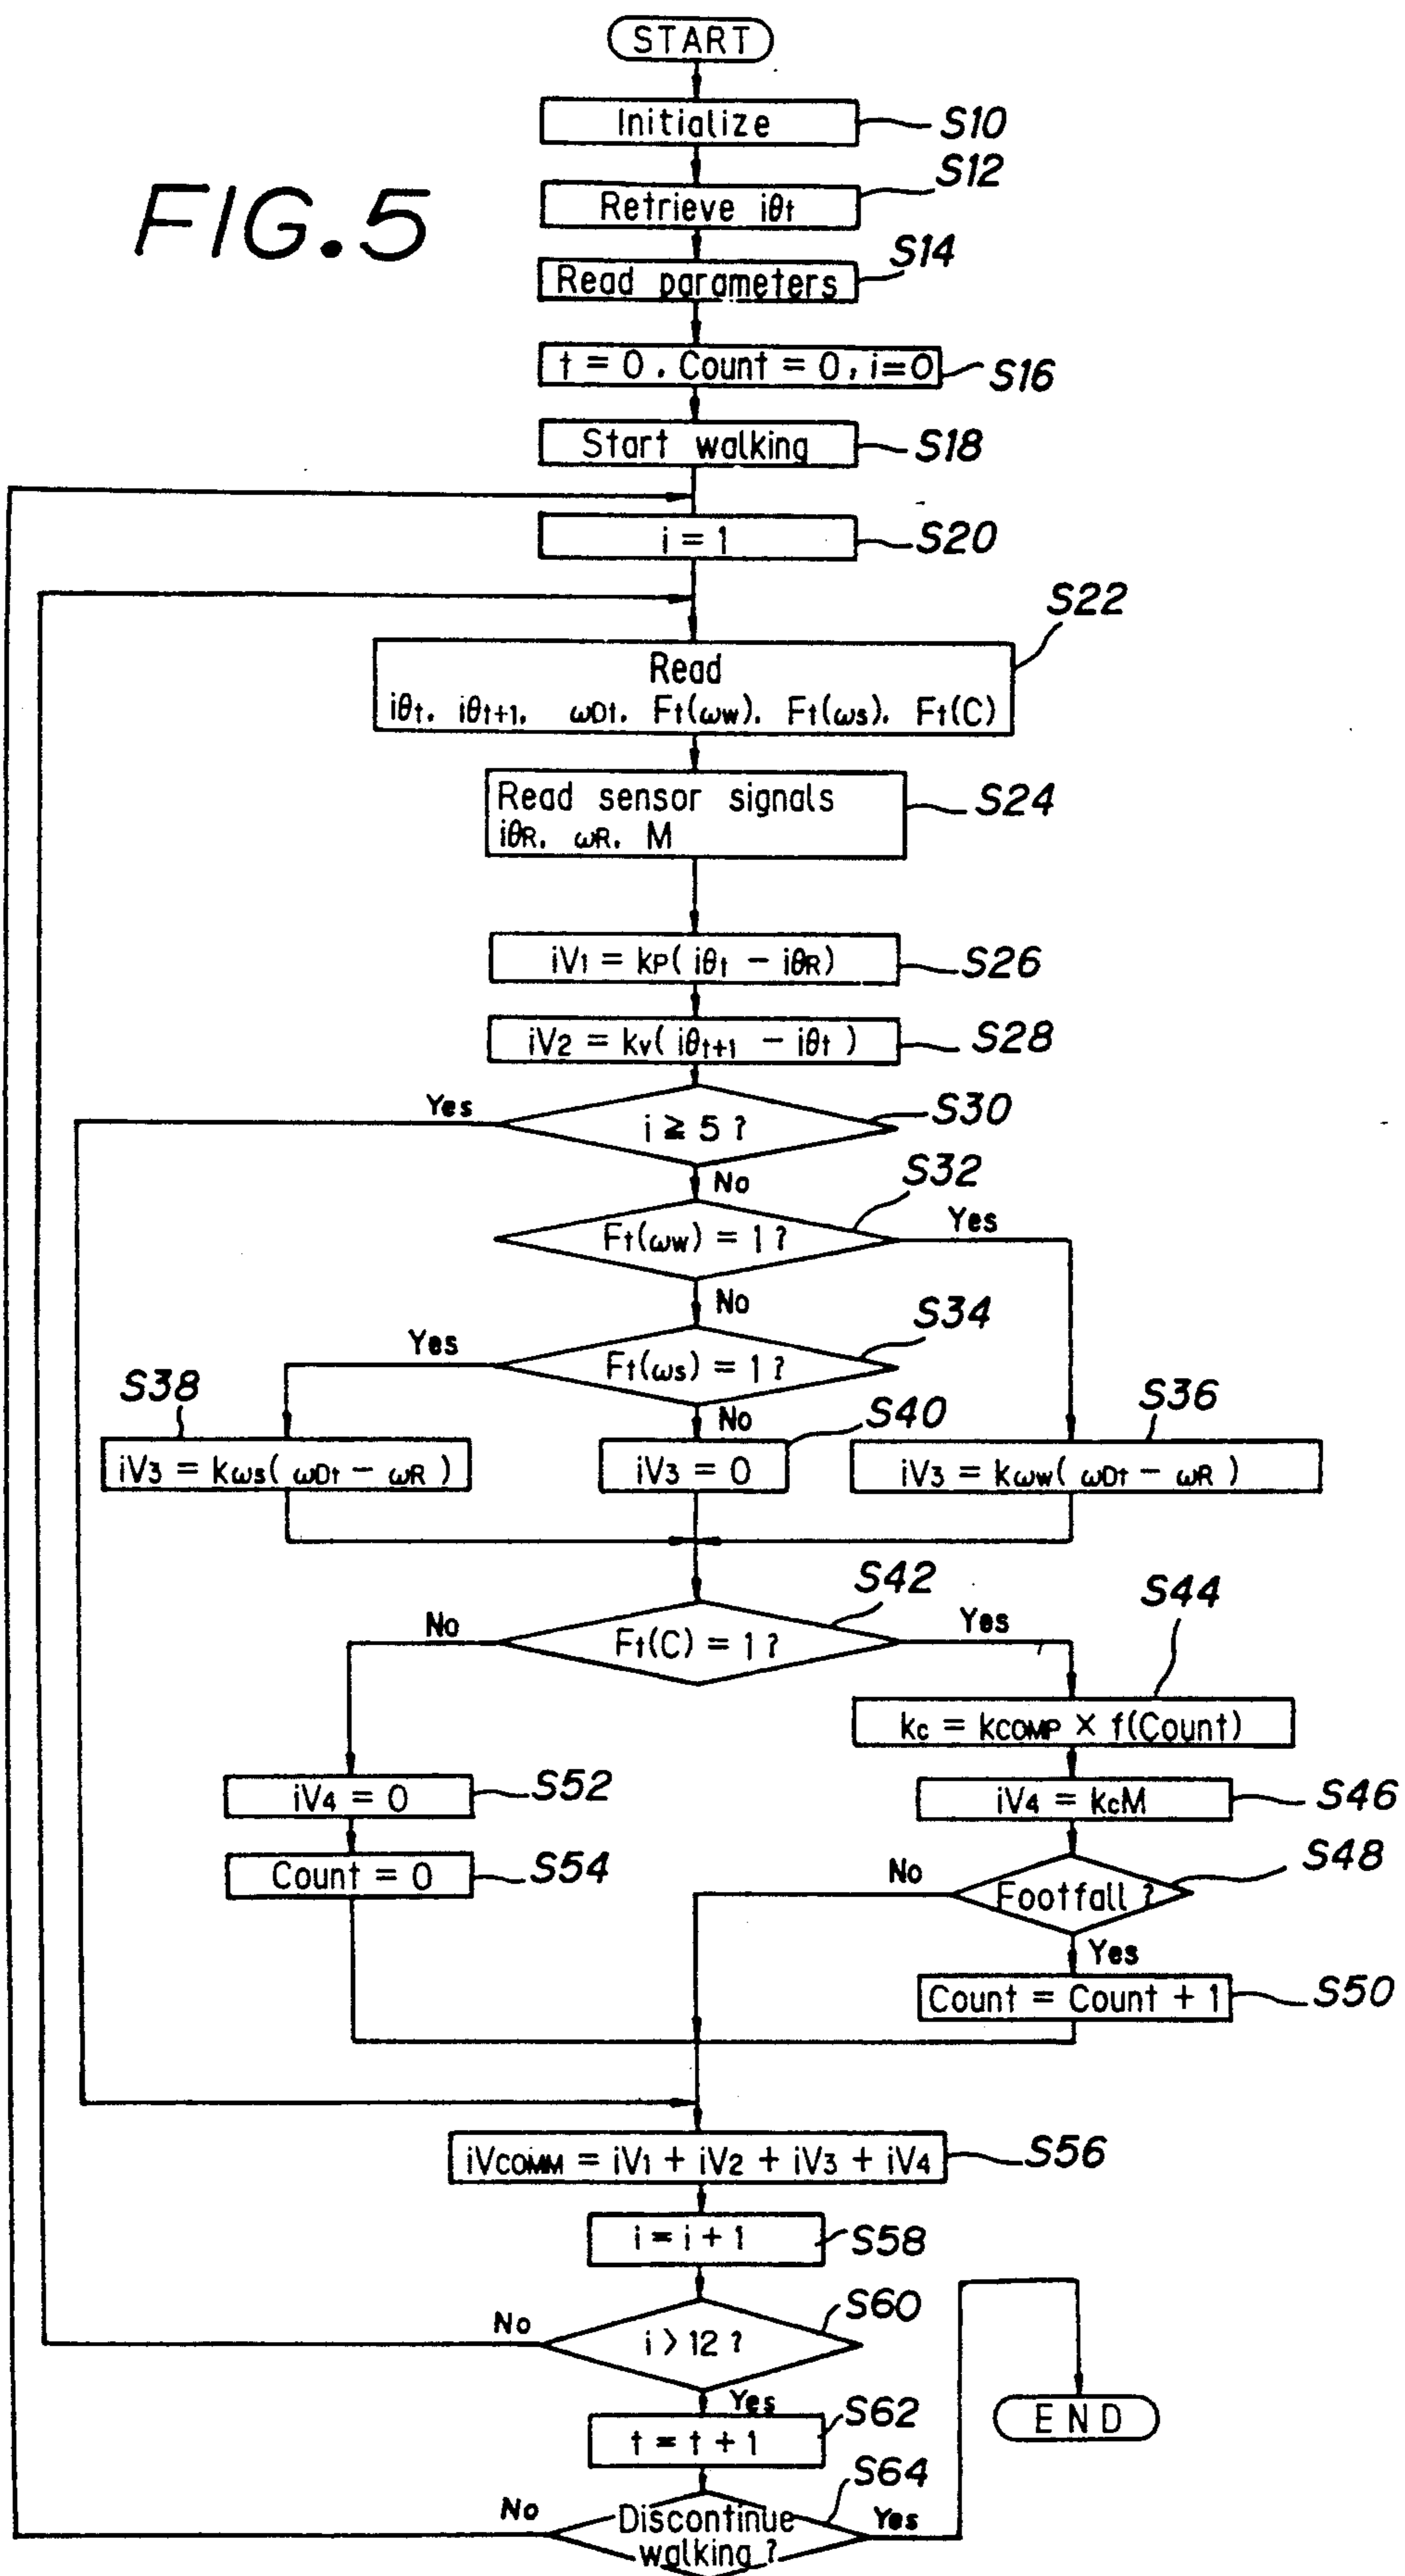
FIG.5

START

Initialize S10

Retrieve $i\theta_t$ S12

Read parameters S14

$t = 0$, Count = 0, $i=0$ S16

Start walking S18

$i = 1$ S20

S22
Read
$i\theta_t$, $i\theta_{t+1}$, $\omega_{Dt}$, $F_t(\omega_W)$, $F_t(\omega_S)$, $F_t(C)$

Read sensor signals
$i\theta_R$, $\omega_R$, M S24

$iV_1 = k_P(i\theta_t - i\theta_R)$ S26

$iV_2 = k_V(i\theta_{t+1} - i\theta_t)$ S28

Yes $i \geq 5$ ? S30
No

S32
$F_t(\omega_W) = 1$ ? Yes
No

S34
Yes $F_t(\omega_S) = 1$ ?
No

S38
$iV_3 = k_{\omega S}(\omega_{Dt} - \omega_R)$

S40
$iV_3 = 0$

S36
$iV_3 = k_{\omega W}(\omega_{Dt} - \omega_R)$

S42
No $F_t(C) = 1$ ? Yes

S44
$k_C = k_{COMP} \times f(Count)$

$iV_4 = 0$ S52

Count = 0 S54

$iV_4 = k_C M$ S46

No Footfall ? S48
Yes

Count = Count + 1 S50

$iV_{COMM} = iV_1 + iV_2 + iV_3 + iV_4$ S56

$i = i + 1$ S58

S60
No $i > 12$ ?
Yes

$t = t + 1$ S62

END

S64
No Discontinue walking ? Yes